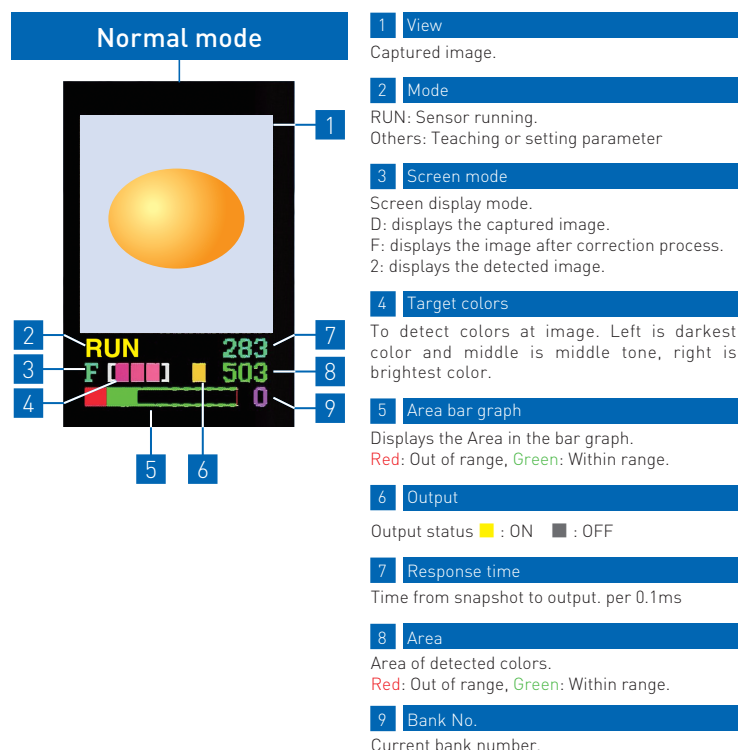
Normal mode

RUN
283
F [ ]
503
0

1
2
3
4
5
6
7
8
9

1 View
Captured image.

2 Mode
RUN: Sensor running.
Others: Teaching or setting parameter

3 Screen mode
Screen display mode.
D: displays the captured image.
F: displays the image after correction process.
2: displays the detected image.

4 Target colors
To detect colors at image. Left is darkest color and middle is middle tone, right is brightest color.

5 Area bar graph
Displays the Area in the bar graph.
Red: Out of range, Green: Within range.

6 Output
Output status : ON : OFF

7 Response time
Time from snapshot to output. per 0.1ms

8 Area
Area of detected colors.
Red: Out of range, Green: Within range.

9 Bank No.
Current bank number.